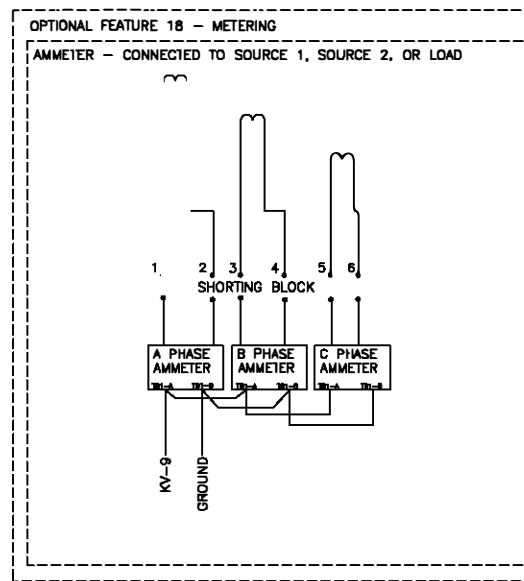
OPTIONAL FEATURE 18 – METERING

AMMETER – CONNECTED TO SOURCE 1, SOURCE 2, OR LOAD

1 2 3 4 5 6

SHORTING BLOCK

A PHASE AMMETER

TB1-A TB1-B

B PHASE AMMETER

TB1-A TB1-B

C PHASE AMMETER

TB1-A TB1-B

KV-9

GROUND